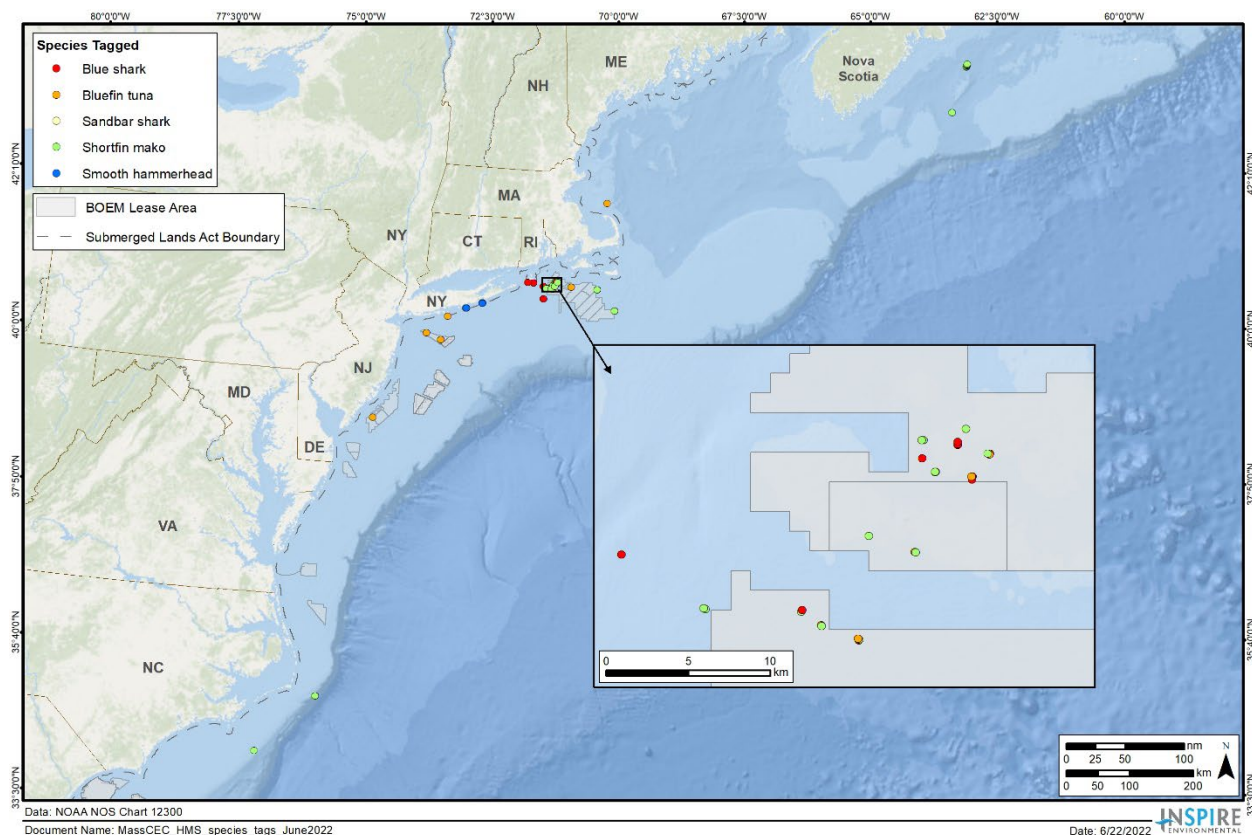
80°0'0"W 77°30'0"W 75°0'0"W 72°30'0"W 70°0'0"W 67°30'0"W 65°0'0"W 62°30'0"W 60°0'0"W

Species Tagged
Blue shark
Bluefin tuna
Sandbar shark
Shortfin mako
Smooth hammerhead

BOEM Lease Area
Submerged Lands Act Boundary

ME
NH
Nova Scotia
MA
NY
CT
RI
NY
NJ
MD
DE
VA
NC

42°10'0"N
40°0'0"N
37°50'0"N
35°40'0"N
33°30'0"N

0 5 10 km

0 25 50 100 nm
0 50 100 200 km
N

Data: NOAA NOS Chart 12300
Document Name: MassCEC_HMS_species_tags_June2022
Date: 6/22/2022
INSPIRE ENVIRONMENTAL